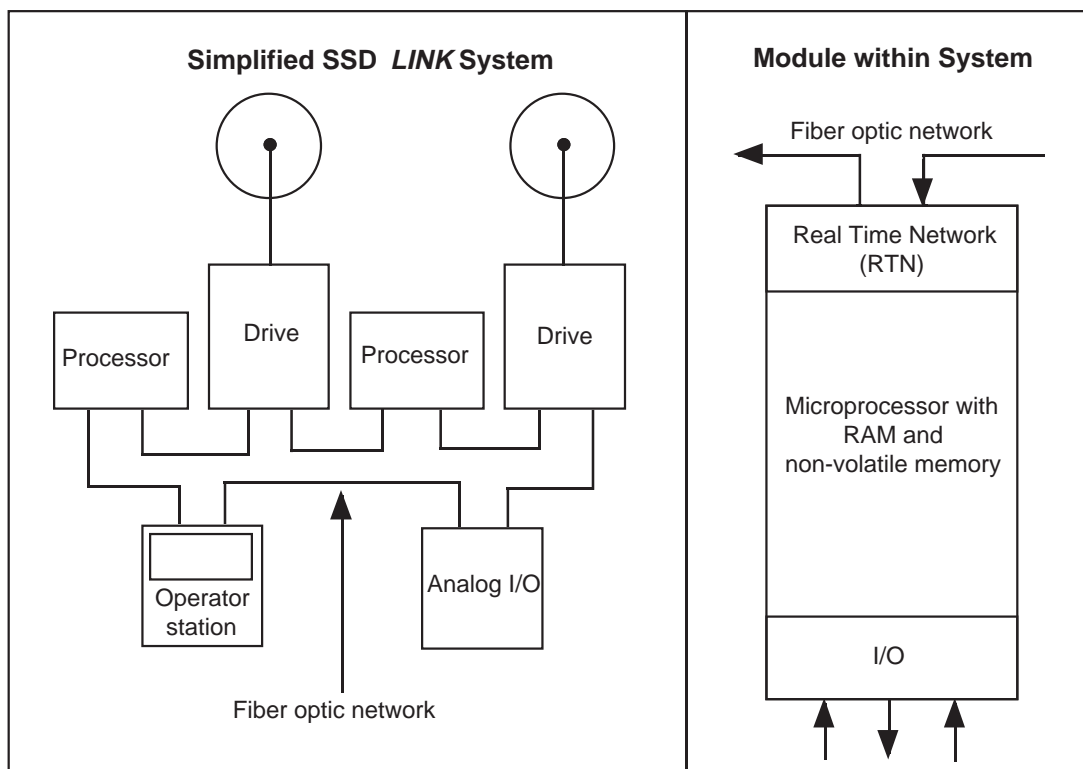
Simplified SSD *LINK* System

Drive

Drive

Processor

Processor

Operator station

Analog I/O

Fiber optic network

Module within System

Fiber optic network

Real Time Network (RTN)

Microprocessor with RAM and non-volatile memory

I/O